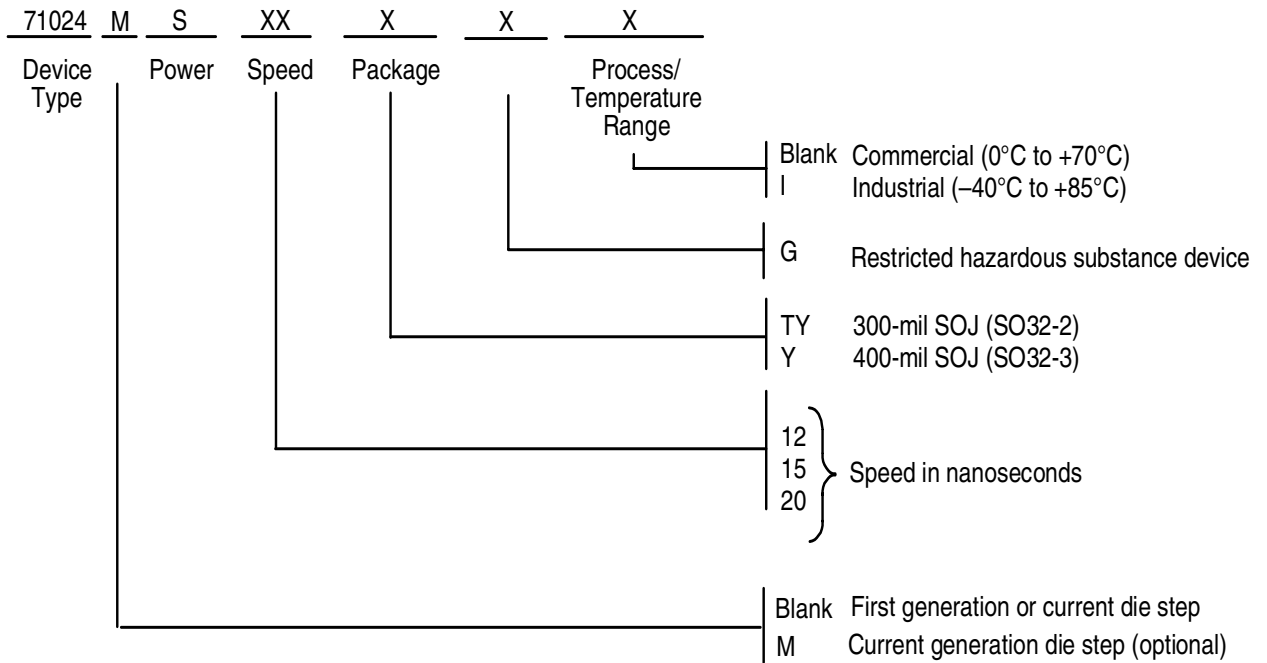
71024 M S XX X X X

Device Type

Power

Speed

Package

Process/ Temperature Range

Blank Commercial (0°C to +70°C)
I Industrial (–40°C to +85°C)

G Restricted hazardous substance device

TY 300-mil SOJ (SO32-2)
Y 400-mil SOJ (SO32-3)

12
15
20
Speed in nanoseconds

Blank First generation or current die step
M Current generation die step (optional)